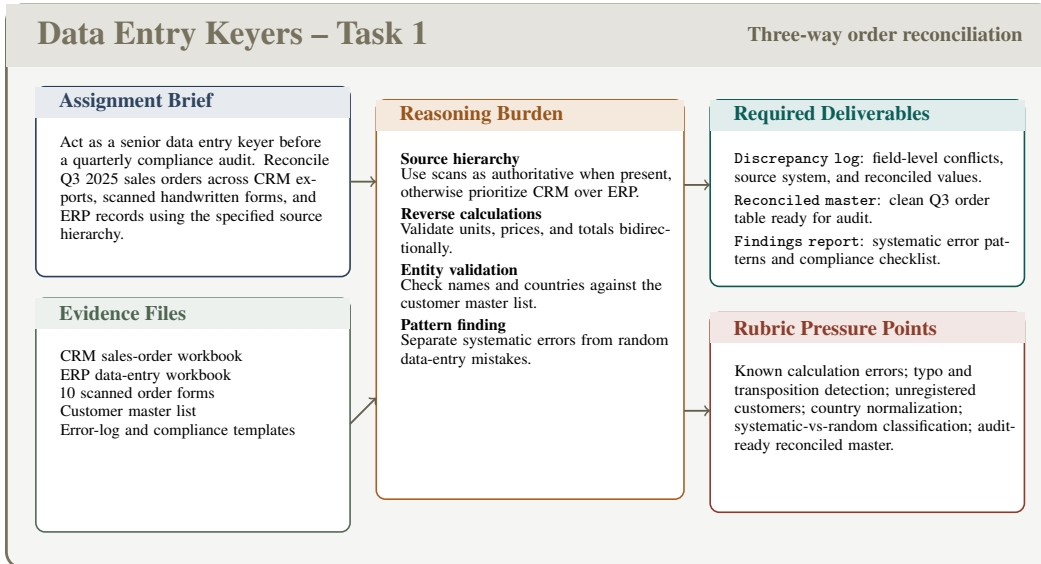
Data Entry Keyers – Task 1

Three-way order reconciliation

Assignment Brief

Act as a senior data entry keyer before a quarterly compliance audit. Reconcile Q3 2025 sales orders across CRM exports, scanned handwritten forms, and ERP records using the specified source hierarchy.

Evidence Files

CRM sales-order workbook
ERP data-entry workbook
10 scanned order forms
Customer master list
Error-log and compliance templates

Reasoning Burden

Source hierarchy
Use scans as authoritative when present, otherwise prioritize CRM over ERP.

Reverse calculations
Validate units, prices, and totals bidirectionally.

Entity validation
Check names and countries against the customer master list.

Pattern finding
Separate systematic errors from random data-entry mistakes.

Required Deliverables

Discrepancy log: field-level conflicts, source system, and reconciled values.

Reconciled master: clean Q3 order table ready for audit.

Findings report: systematic error patterns and compliance checklist.

Rubric Pressure Points

Known calculation errors; typo and transposition detection; unregistered customers; country normalization; systematic-vs-random classification; audit-ready reconciled master.